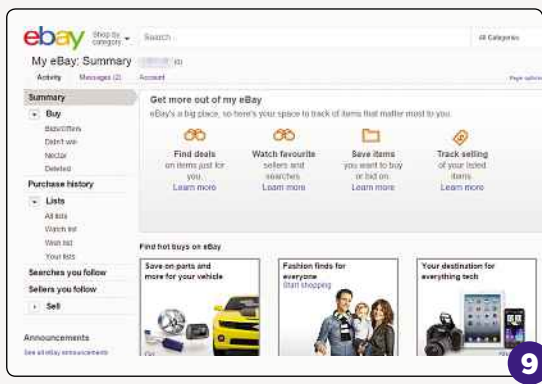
ebay Shop by category Search All Categories

My eBay: Summary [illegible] (0)

Activity Messages (2) Account Page options

Summary

Buy

Bids/Offers

Didn't win

Nedlar

Deleted

Purchase history

Lists

All lists

Watch list

Wish list

Your lists

Searches you follow

Sellers you follow

Sell

Announcements

See all eBay announcements

Get more out of my eBay

eBay's a big place, so here's your space to track of items that matter most to you.

Find deals on items just for you Learn more

Watch favourite sellers and searches Learn more

Save items you want to buy or bid on Learn more

Track selling of your listed items Learn more

Find hot buys on eBay

Save on parts and more for your vehicle

Fashion finds for everyone Start shopping

Your destination for everything tech

9